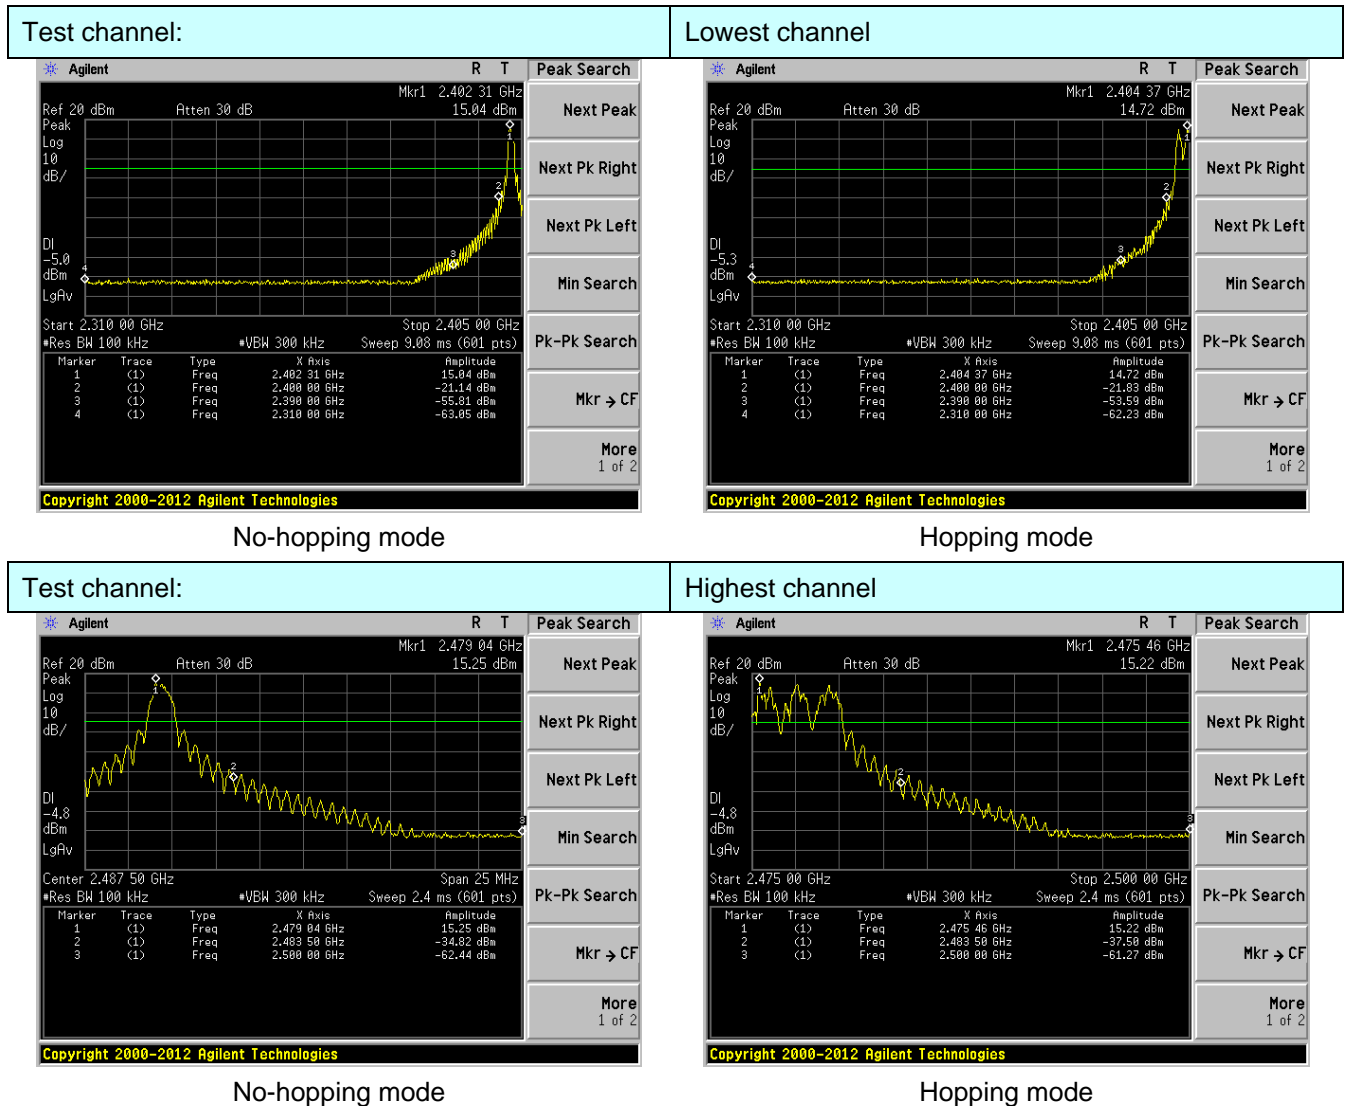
| Test channel: | Lowest channel |
|---|---|

Agilent R T
Mkr1 2.402 31 GHz
Ref 20 dBm Atten 30 dB 15.04 dBm
Peak
Log
10
dB/
DI
-5.0
dBm
LgAv
Start 2.310 00 GHz Stop 2.405 00 GHz
#Res BW 100 kHz #VBW 300 kHz Sweep 9.08 ms (601 pts)

| Marker | Trace | Type | X Axis | Amplitude |
|---|---|---|---|---|
| 1 | (1) | Freq | 2.402 31 GHz | 15.04 dBm |
| 2 | (1) | Freq | 2.400 00 GHz | -21.14 dBm |
| 3 | (1) | Freq | 2.390 00 GHz | -55.81 dBm |
| 4 | (1) | Freq | 2.310 00 GHz | -63.05 dBm |

Peak Search
Next Peak
Next Pk Right
Next Pk Left
Min Search
Pk-Pk Search
Mkr → CF
More
1 of 2
Copyright 2000-2012 Agilent Technologies

No-hopping mode

Agilent R T
Mkr1 2.404 37 GHz
Ref 20 dBm Atten 30 dB 14.72 dBm
Peak
Log
10
dB/
DI
-5.3
dBm
LgAv
Start 2.310 00 GHz Stop 2.405 00 GHz
#Res BW 100 kHz #VBW 300 kHz Sweep 9.08 ms (601 pts)

| Marker | Trace | Type | X Axis | Amplitude |
|---|---|---|---|---|
| 1 | (1) | Freq | 2.404 37 GHz | 14.72 dBm |
| 2 | (1) | Freq | 2.400 00 GHz | -21.83 dBm |
| 3 | (1) | Freq | 2.390 00 GHz | -53.59 dBm |
| 4 | (1) | Freq | 2.310 00 GHz | -62.23 dBm |

Peak Search
Next Peak
Next Pk Right
Next Pk Left
Min Search
Pk-Pk Search
Mkr → CF
More
1 of 2
Copyright 2000-2012 Agilent Technologies

Hopping mode

| Test channel: | Highest channel |
|---|---|

Agilent R T
Mkr1 2.479 04 GHz
Ref 20 dBm Atten 30 dB 15.25 dBm
Peak
Log
10
dB/
DI
-4.8
dBm
LgAv
Center 2.487 50 GHz Span 25 MHz
#Res BW 100 kHz #VBW 300 kHz Sweep 2.4 ms (601 pts)

| Marker | Trace | Type | X Axis | Amplitude |
|---|---|---|---|---|
| 1 | (1) | Freq | 2.479 04 GHz | 15.25 dBm |
| 2 | (1) | Freq | 2.483 50 GHz | -34.82 dBm |
| 3 | (1) | Freq | 2.500 00 GHz | -62.44 dBm |

Peak Search
Next Peak
Next Pk Right
Next Pk Left
Min Search
Pk-Pk Search
Mkr → CF
More
1 of 2
Copyright 2000-2012 Agilent Technologies

No-hopping mode

Agilent R T
Mkr1 2.475 46 GHz
Ref 20 dBm Atten 30 dB 15.22 dBm
Peak
Log
10
dB/
DI
-4.8
dBm
LgAv
Start 2.475 00 GHz Stop 2.500 00 GHz
#Res BW 100 kHz #VBW 300 kHz Sweep 2.4 ms (601 pts)

| Marker | Trace | Type | X Axis | Amplitude |
|---|---|---|---|---|
| 1 | (1) | Freq | 2.475 46 GHz | 15.22 dBm |
| 2 | (1) | Freq | 2.483 50 GHz | -37.50 dBm |
| 3 | (1) | Freq | 2.500 00 GHz | -61.27 dBm |

Peak Search
Next Peak
Next Pk Right
Next Pk Left
Min Search
Pk-Pk Search
Mkr → CF
More
1 of 2
Copyright 2000-2012 Agilent Technologies

Hopping mode